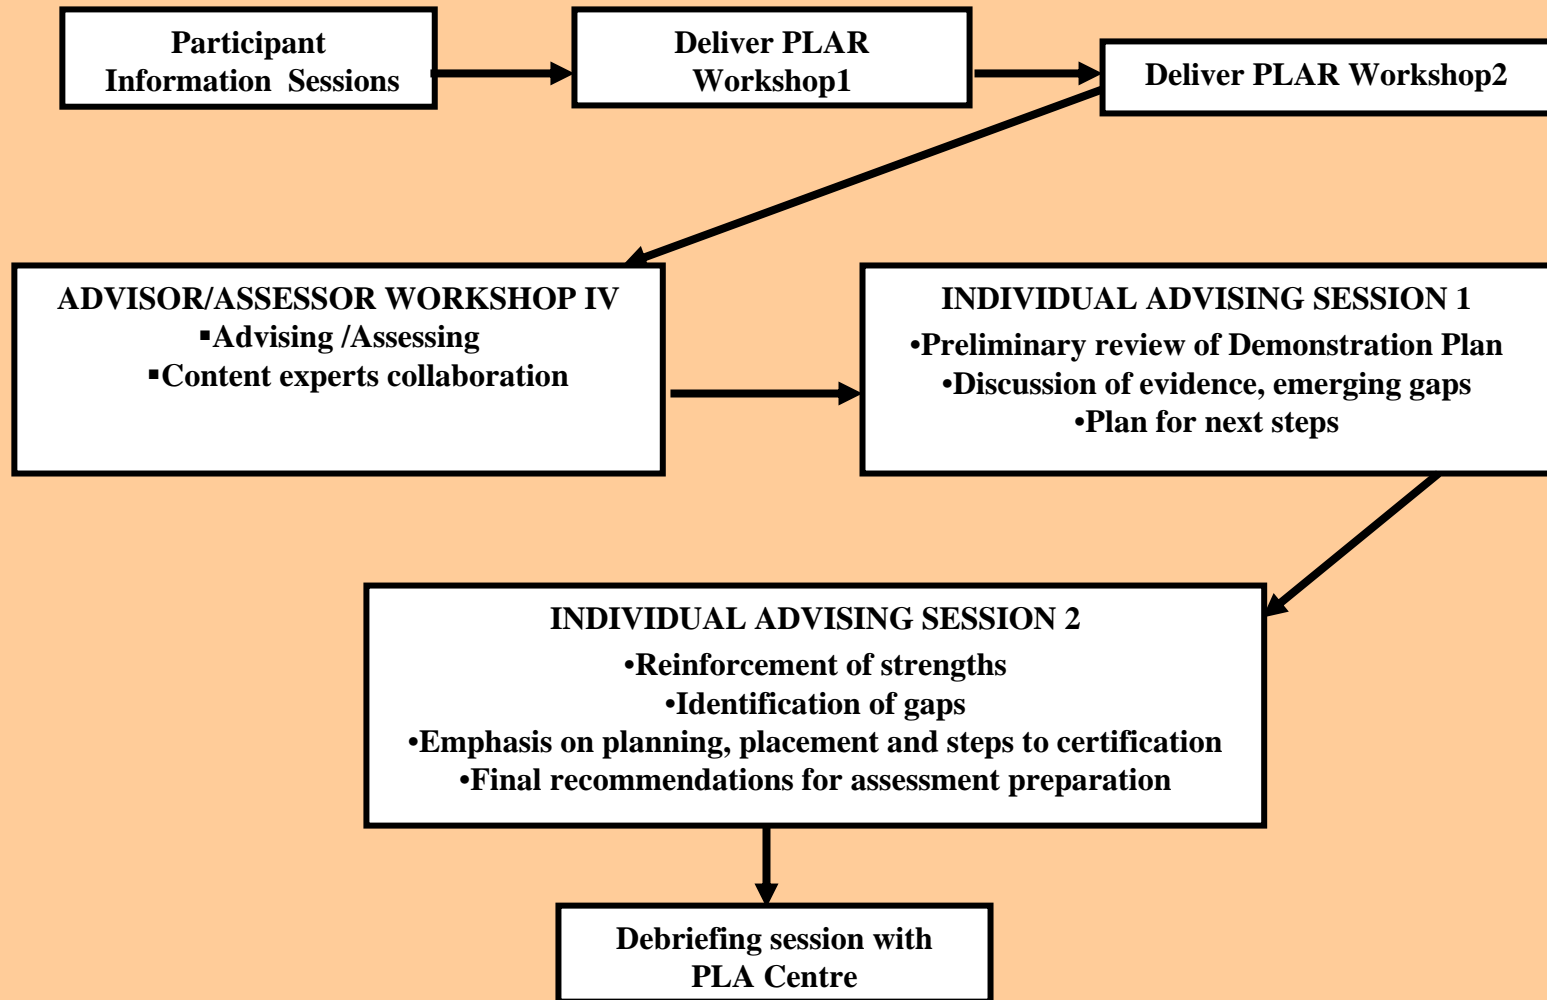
Participant Information Sessions

Deliver PLAR Workshop1

Deliver PLAR Workshop2

ADVISOR/ASSESSOR WORKSHOP IV
▪Advising /Assessing
▪Content experts collaboration

INDIVIDUAL ADVISING SESSION 1
•Preliminary review of Demonstration Plan
•Discussion of evidence, emerging gaps
•Plan for next steps

INDIVIDUAL ADVISING SESSION 2
•Reinforcement of strengths
•Identification of gaps
•Emphasis on planning, placement and steps to certification
•Final recommendations for assessment preparation

Debriefing session with PLA Centre